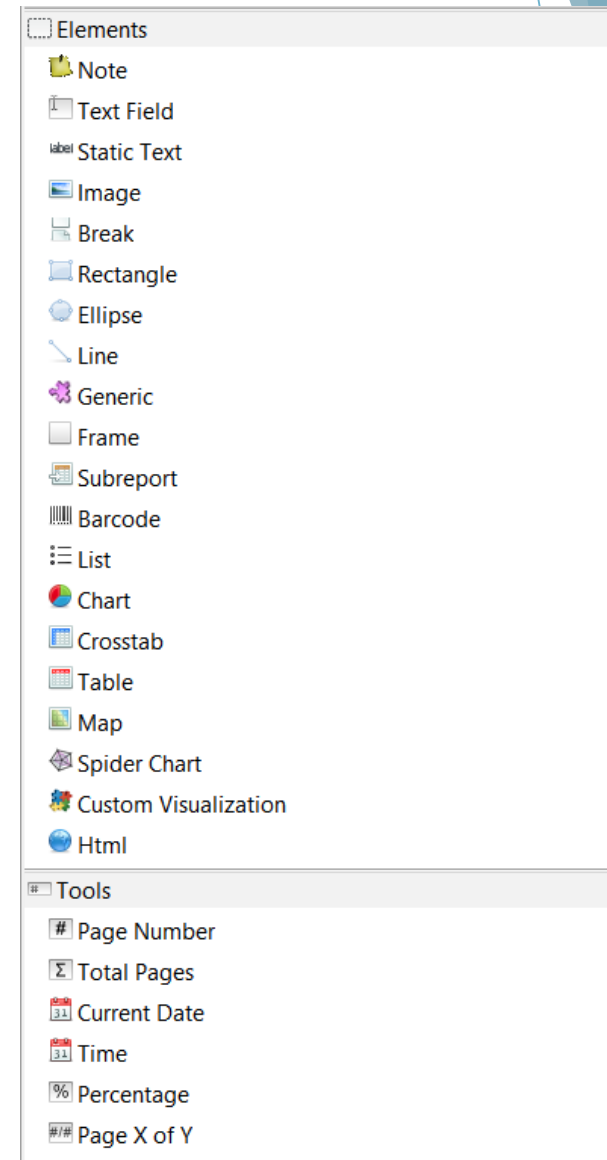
Elements
Note
Text Field
label Static Text
Image
Break
Rectangle
Ellipse
Line
Generic
Frame
Subreport
Barcode
List
Chart
Crosstab
Table
Map
Spider Chart
Custom Visualization
Html
Tools
# Page Number
Σ Total Pages
31 Current Date
31 Time
% Percentage
#/# Page X of Y